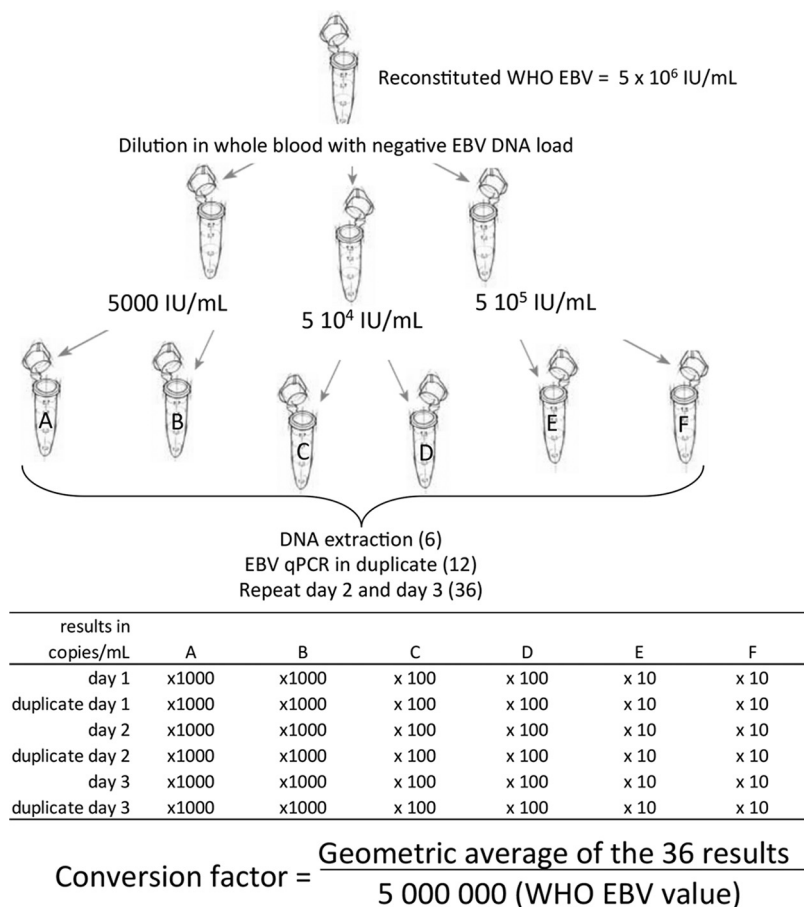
Reconstituted WHO EBV = $5 \times 10^6$ IU/mL

Dilution in whole blood with negative EBV DNA load

5000 IU/mL

$5\ 10^4$ IU/mL

$5\ 10^5$ IU/mL

A B C D E F

DNA extraction (6)
EBV qPCR in duplicate (12)
Repeat day 2 and day 3 (36)

| results in copies/mL | A | B | C | D | E | F |
|---|---|---|---|---|---|---|
| day 1 | x1000 | x1000 | x 100 | x 100 | x 10 | x 10 |
| duplicate day 1 | x1000 | x1000 | x 100 | x 100 | x 10 | x 10 |
| day 2 | x1000 | x1000 | x 100 | x 100 | x 10 | x 10 |
| duplicate day 2 | x1000 | x1000 | x 100 | x 100 | x 10 | x 10 |
| day 3 | x1000 | x1000 | x 100 | x 100 | x 10 | x 10 |
| duplicate day 3 | x1000 | x1000 | x 100 | x 100 | x 10 | x 10 |

Conversion factor = $\frac{\text{Geometric average of the 36 results}}{\text{5 000 000 (WHO EBV value)}}$